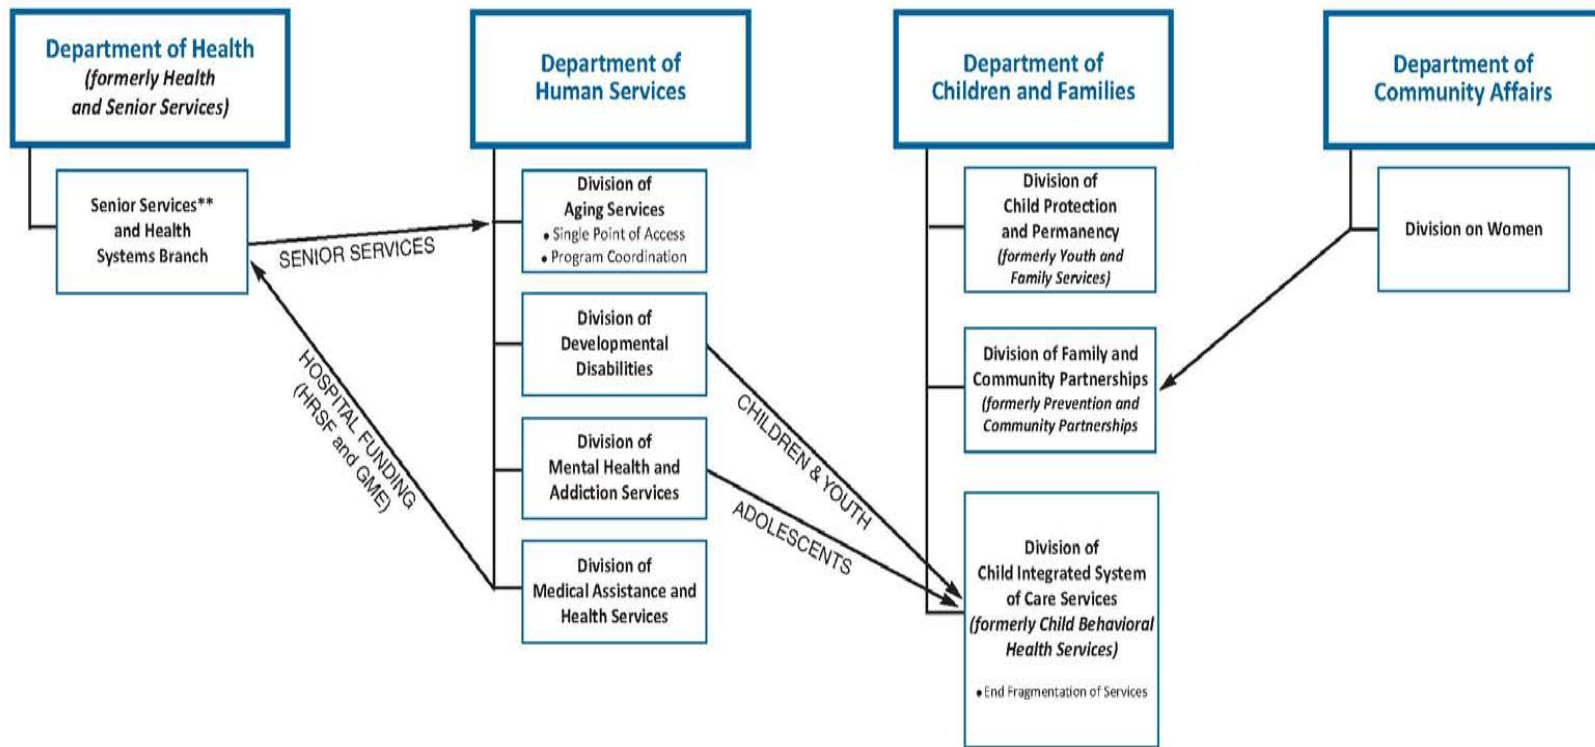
Department of Health
(formerly Health and Senior Services)

Senior Services** and Health Systems Branch

Department of Human Services

Division of Aging Services
• Single Point of Access
• Program Coordination

Division of Developmental Disabilities

Division of Mental Health and Addiction Services

Division of Medical Assistance and Health Services

Department of Children and Families

Division of Child Protection and Permanency
(formerly Youth and Family Services)

Division of Family and Community Partnerships
(formerly Prevention and Community Partnerships

Division of Child Integrated System of Care Services
(formerly Child Behavioral Health Services)

• End Fragmentation of Services

Department of Community Affairs

Division on Women

SENIOR SERVICES

HOSPITAL FUNDING
(HRSF and GME)

CHILDREN & YOUTH

ADOLESCENTS